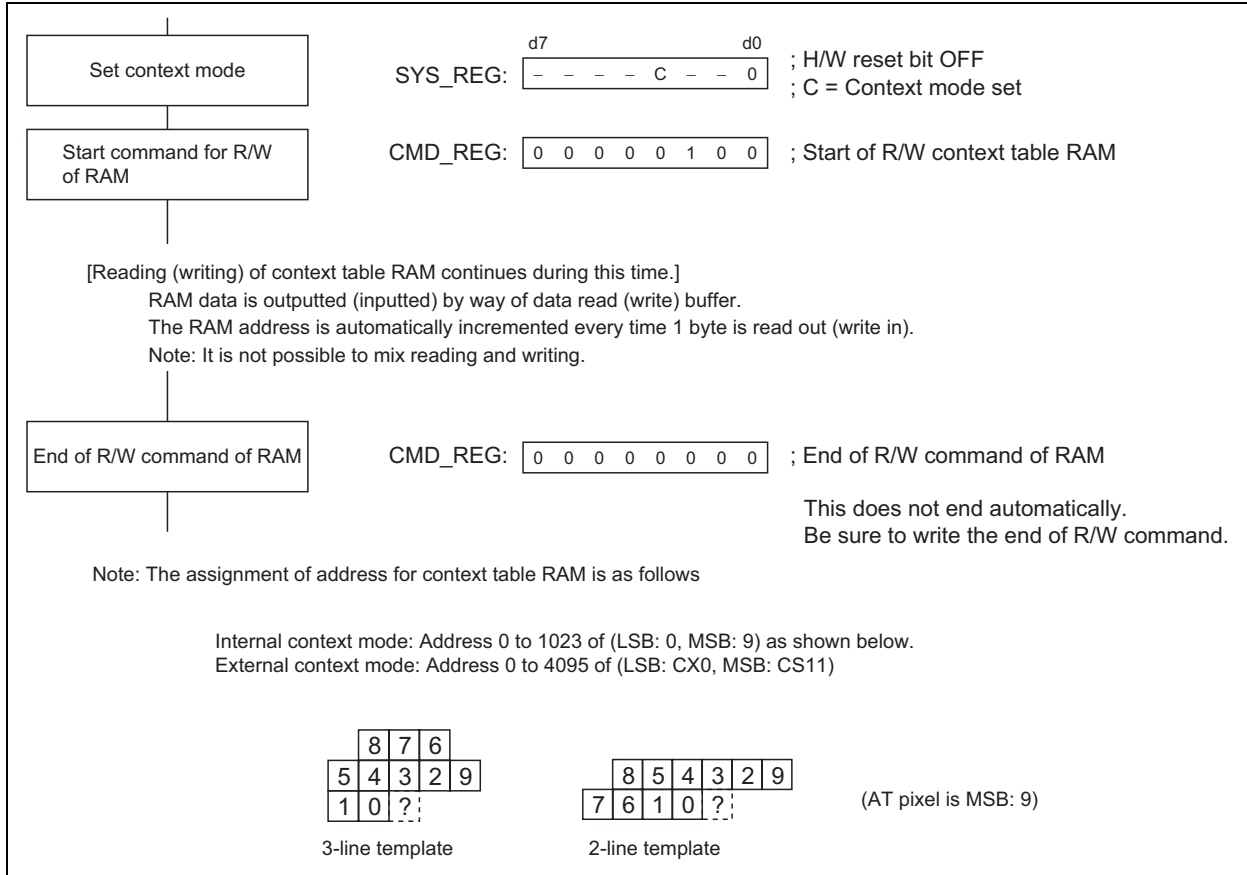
Set context mode

d7 d0

SYS_REG: – – – – C – – 0

; H/W reset bit OFF
; C = Context mode set

Start command for R/W of RAM

CMD_REG: 0 0 0 0 0 1 0 0

; Start of R/W context table RAM

[Reading (writing) of context table RAM continues during this time.]
RAM data is outputted (inputted) by way of data read (write) buffer.
The RAM address is automatically incremented every time 1 byte is read out (write in).
Note: It is not possible to mix reading and writing.

End of R/W command of RAM

CMD_REG: 0 0 0 0 0 0 0 0

; End of R/W command of RAM

This does not end automatically.
Be sure to write the end of R/W command.

Note: The assignment of address for context table RAM is as follows

Internal context mode: Address 0 to 1023 of (LSB: 0, MSB: 9) as shown below.
External context mode: Address 0 to 4095 of (LSB: CX0, MSB: CS11)

| | 8 | 7 | 6 | |
|---|---|---|---|---|
| 5 | 4 | 3 | 2 | 9 |
| 1 | 0 | ? | | |

3-line template

| | 8 | 5 | 4 | 3 | 2 | 9 |
|---|---|---|---|---|---|---|
| 7 | 6 | 1 | 0 | ? | | |

2-line template

(AT pixel is MSB: 9)